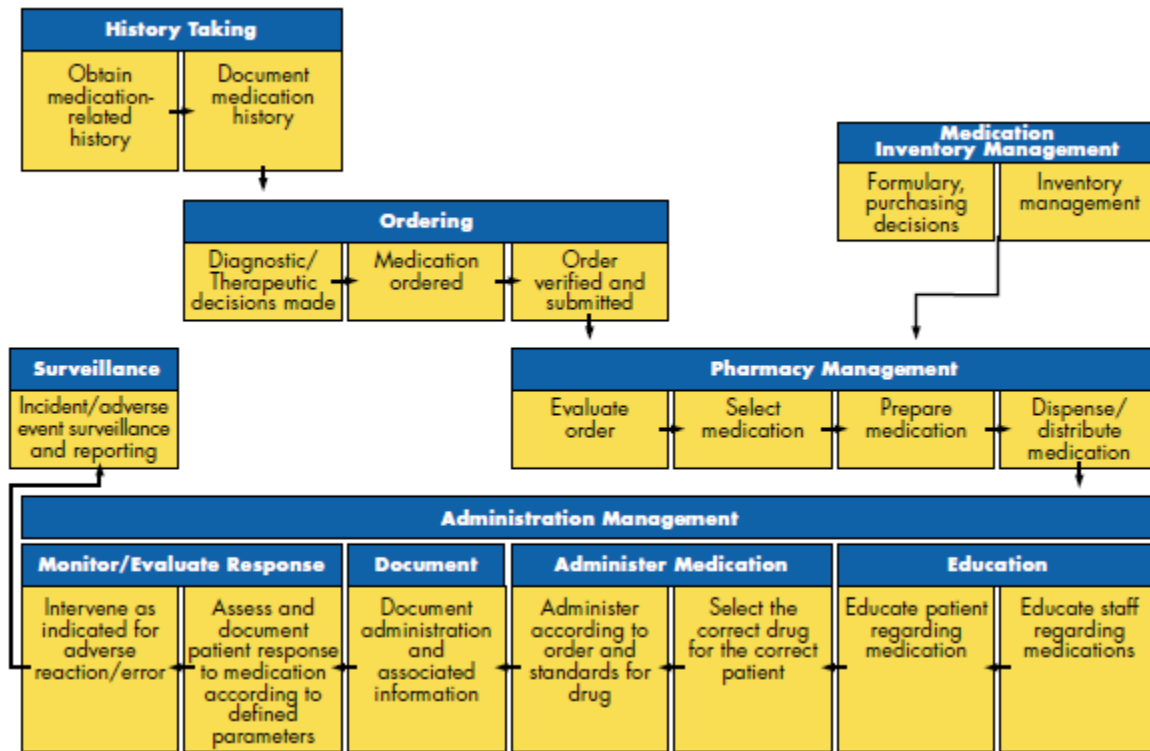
History Taking

Obtain medication-related history

Document medication history

Medication Inventory Management

Formulary, purchasing decisions

Inventory management

Ordering

Diagnostic/ Therapeutic decisions made

Medication ordered

Order verified and submitted

Surveillance

Incident/adverse event surveillance and reporting

Pharmacy Management

Evaluate order

Select medication

Prepare medication

Dispense/ distribute medication

Administration Management

Monitor/Evaluate Response

Intervene as indicated for adverse reaction/error

Assess and document patient response to medication according to defined parameters

Document

Document administration and associated information

Administer Medication

Administer according to order and standards for drug

Select the correct drug for the correct patient

Education

Educate patient regarding medication

Educate staff regarding medications